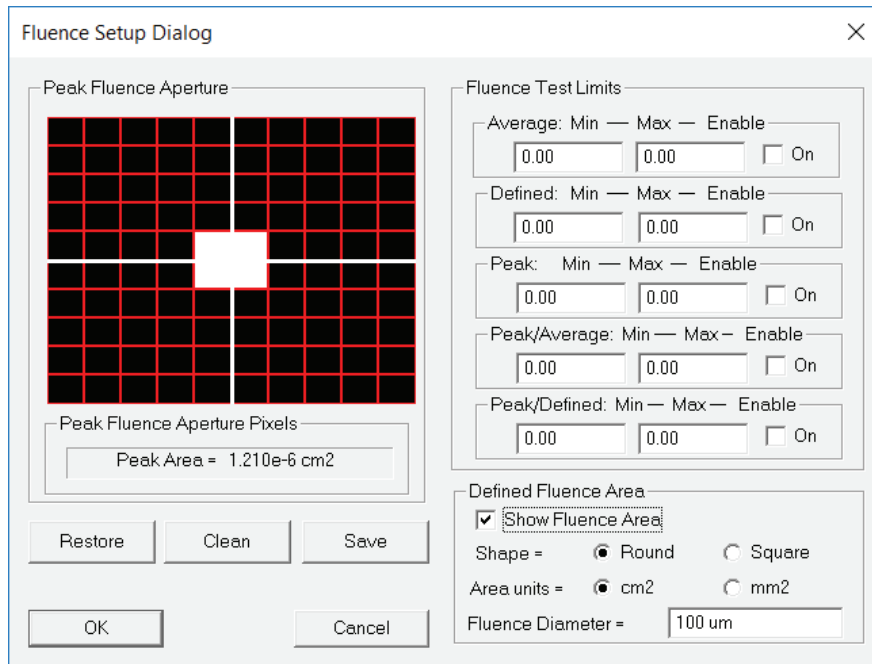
Fluence Setup Dialog

Peak Fluence Aperture

Peak Fluence Aperture Pixels

Peak Area = 1.210e-6 cm2

Restore Clean Save

OK Cancel

Fluence Test Limits

Average: Min — Max — Enable
0.00 0.00 On

Defined: Min — Max — Enable
0.00 0.00 On

Peak: Min — Max — Enable
0.00 0.00 On

Peak/Average: Min — Max — Enable
0.00 0.00 On

Peak/Defined: Min — Max — Enable
0.00 0.00 On

Defined Fluence Area

Show Fluence Area

Shape = Round Square

Area units = cm2 mm2

Fluence Diameter = 100 um